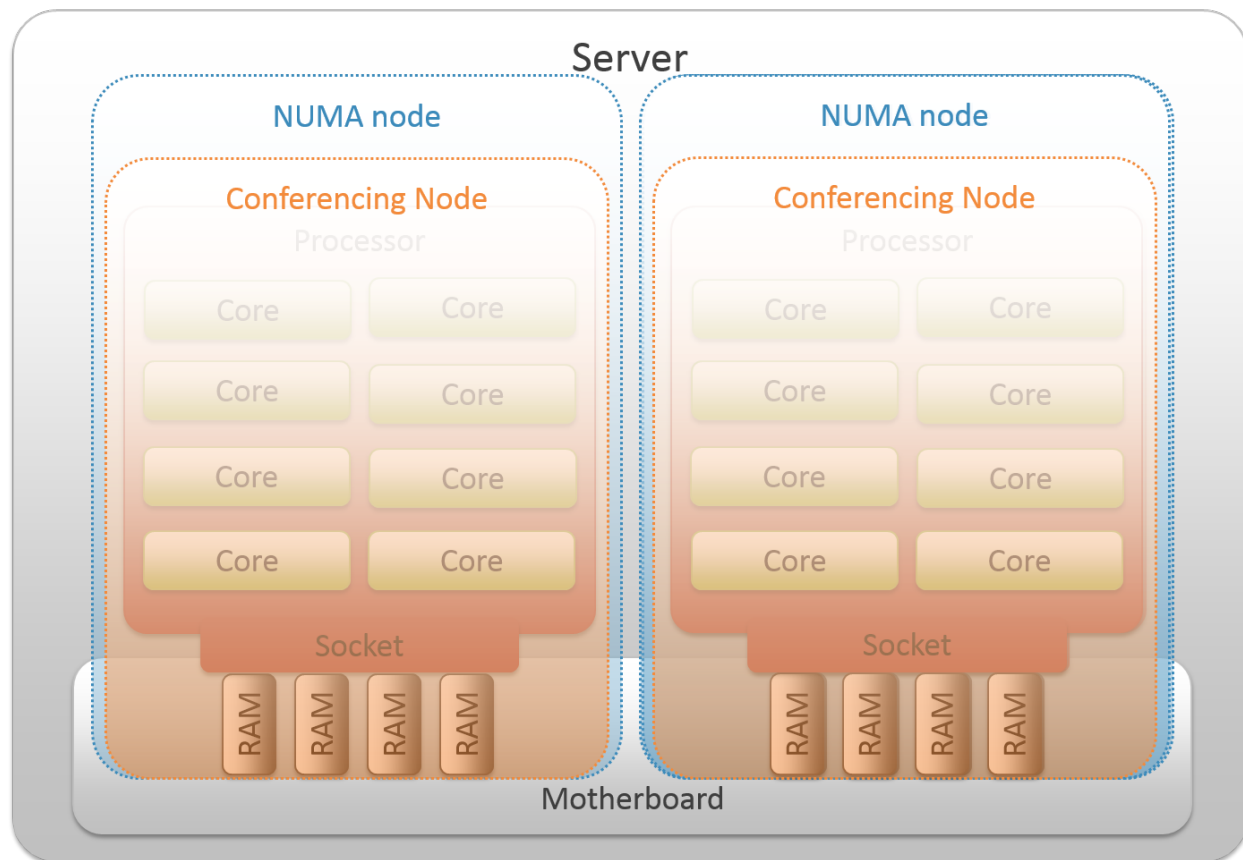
Server

NUMA node

Conferencing Node

Processor

Core Core
Core Core
Core Core
Core Core

Socket

RAM RAM RAM RAM

NUMA node

Conferencing Node

Processor

Core Core
Core Core
Core Core
Core Core

Socket

RAM RAM RAM RAM

Motherboard